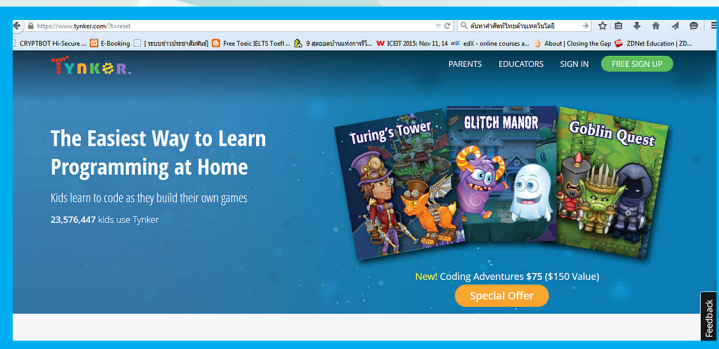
https://www.tynker.com/?t=reset

ค้นหาคำศัพท์ไทยด้านเทคโนโลยี

CRYPTBOT Hi-Secure ... E-Booking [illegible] Free Toeic IELTS Toefl ... 9 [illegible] ICEIT 2015: Nov 11, 14 edX - online courses a... About | Closing the Gap ZDNet Education | ZD...

Tynker

PARENTS EDUCATORS SIGN IN FREE SIGN UP

The Easiest Way to Learn Programming at Home

Kids learn to code as they build their own games

23,576,447 kids use Tynker

Turing's Tower

GLITCH MANOR

Goblin Quest

New! Coding Adventures $75 ($150 Value)

Special Offer

Feedback